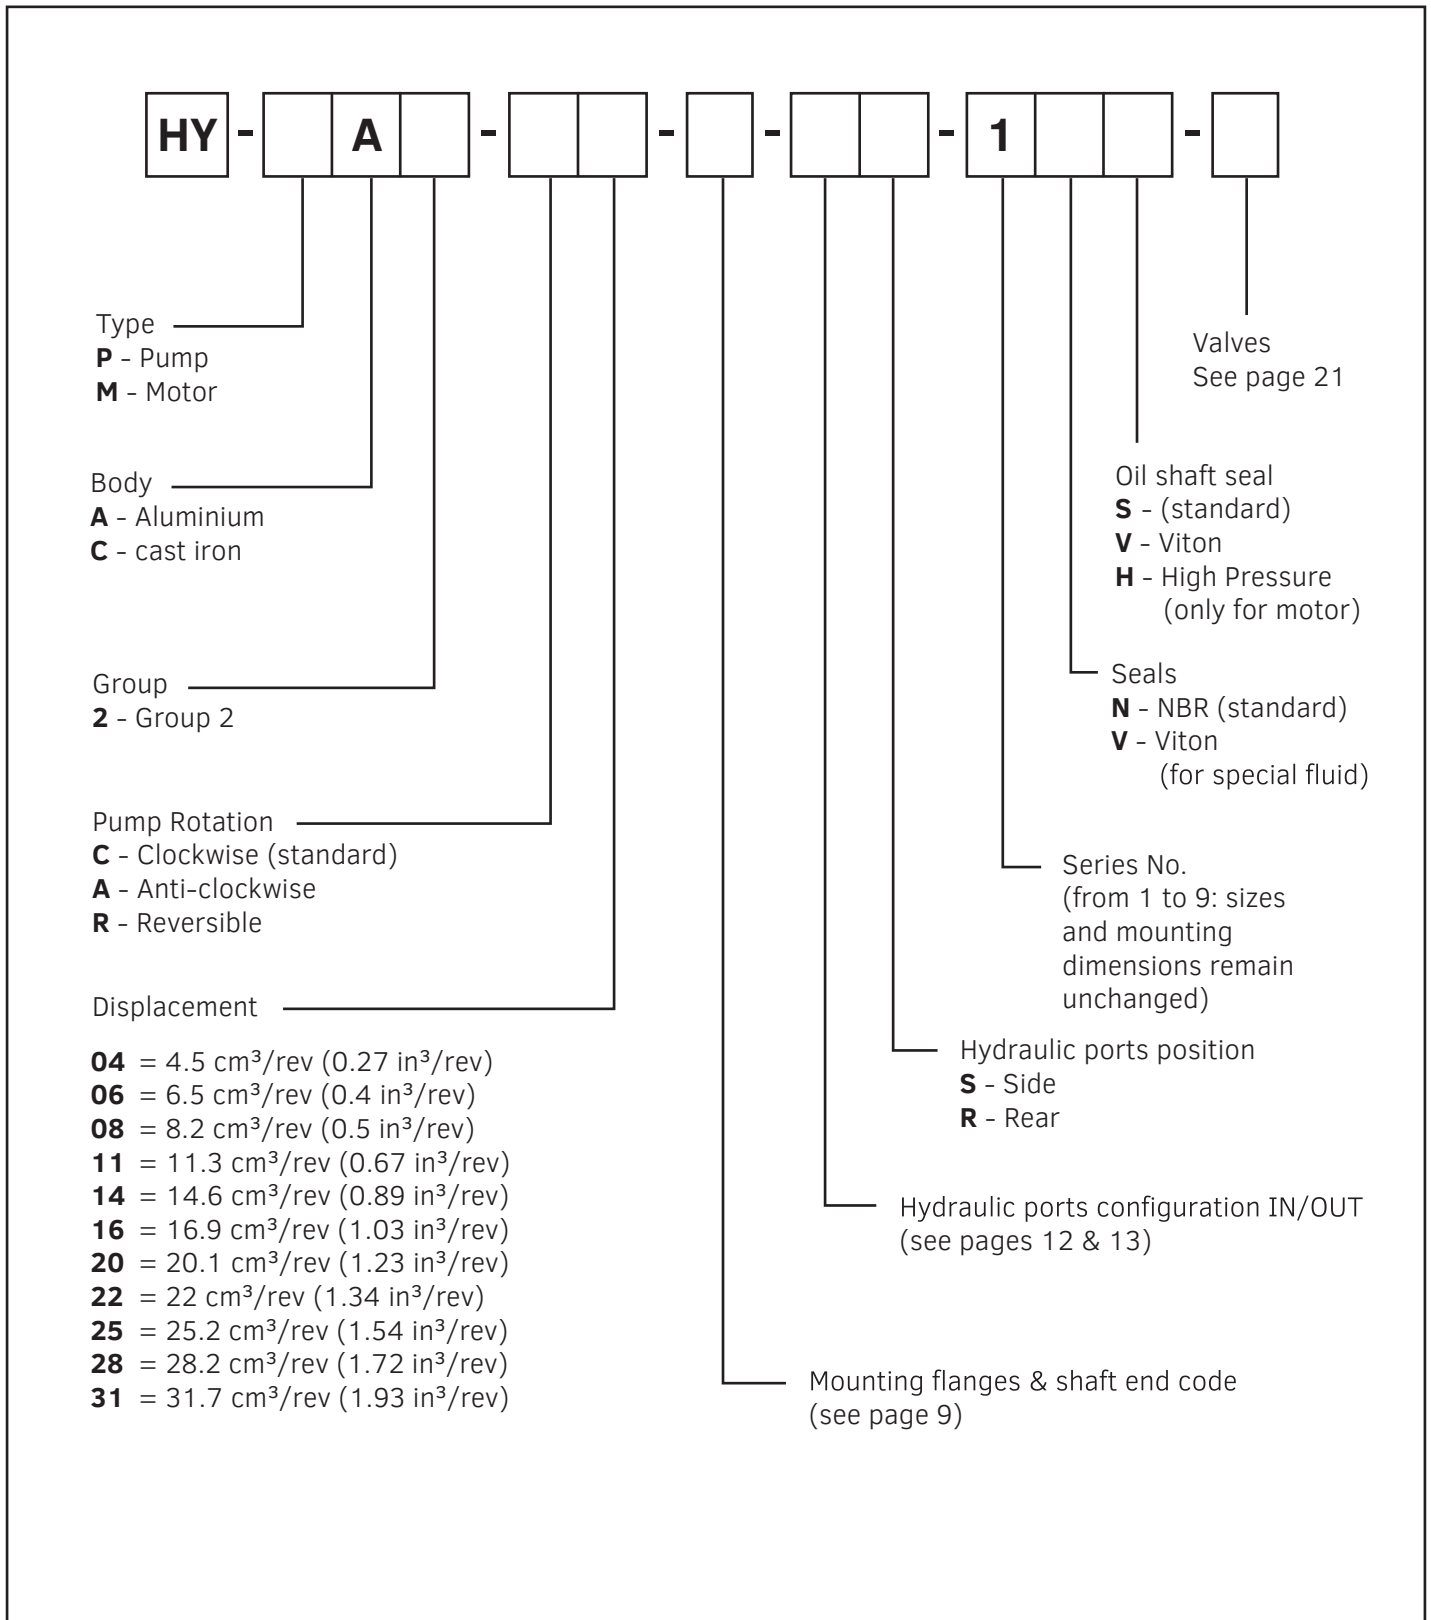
HY - A - - - - 1 -

Type
P - Pump
M - Motor

Body
A - Aluminium
C - cast iron

Group
2 - Group 2

Pump Rotation
C - Clockwise (standard)
A - Anti-clockwise
R - Reversible

Displacement

04 = 4.5 cm³/rev (0.27 in³/rev)
06 = 6.5 cm³/rev (0.4 in³/rev)
08 = 8.2 cm³/rev (0.5 in³/rev)
11 = 11.3 cm³/rev (0.67 in³/rev)
14 = 14.6 cm³/rev (0.89 in³/rev)
16 = 16.9 cm³/rev (1.03 in³/rev)
20 = 20.1 cm³/rev (1.23 in³/rev)
22 = 22 cm³/rev (1.34 in³/rev)
25 = 25.2 cm³/rev (1.54 in³/rev)
28 = 28.2 cm³/rev (1.72 in³/rev)
31 = 31.7 cm³/rev (1.93 in³/rev)

Valves
See page 21

Oil shaft seal
S - (standard)
V - Viton
H - High Pressure (only for motor)

Seals
N - NBR (standard)
V - Viton (for special fluid)

Series No.
(from 1 to 9: sizes and mounting dimensions remain unchanged)

Hydraulic ports position
S - Side
R - Rear

Hydraulic ports configuration IN/OUT
(see pages 12 & 13)

Mounting flanges & shaft end code
(see page 9)